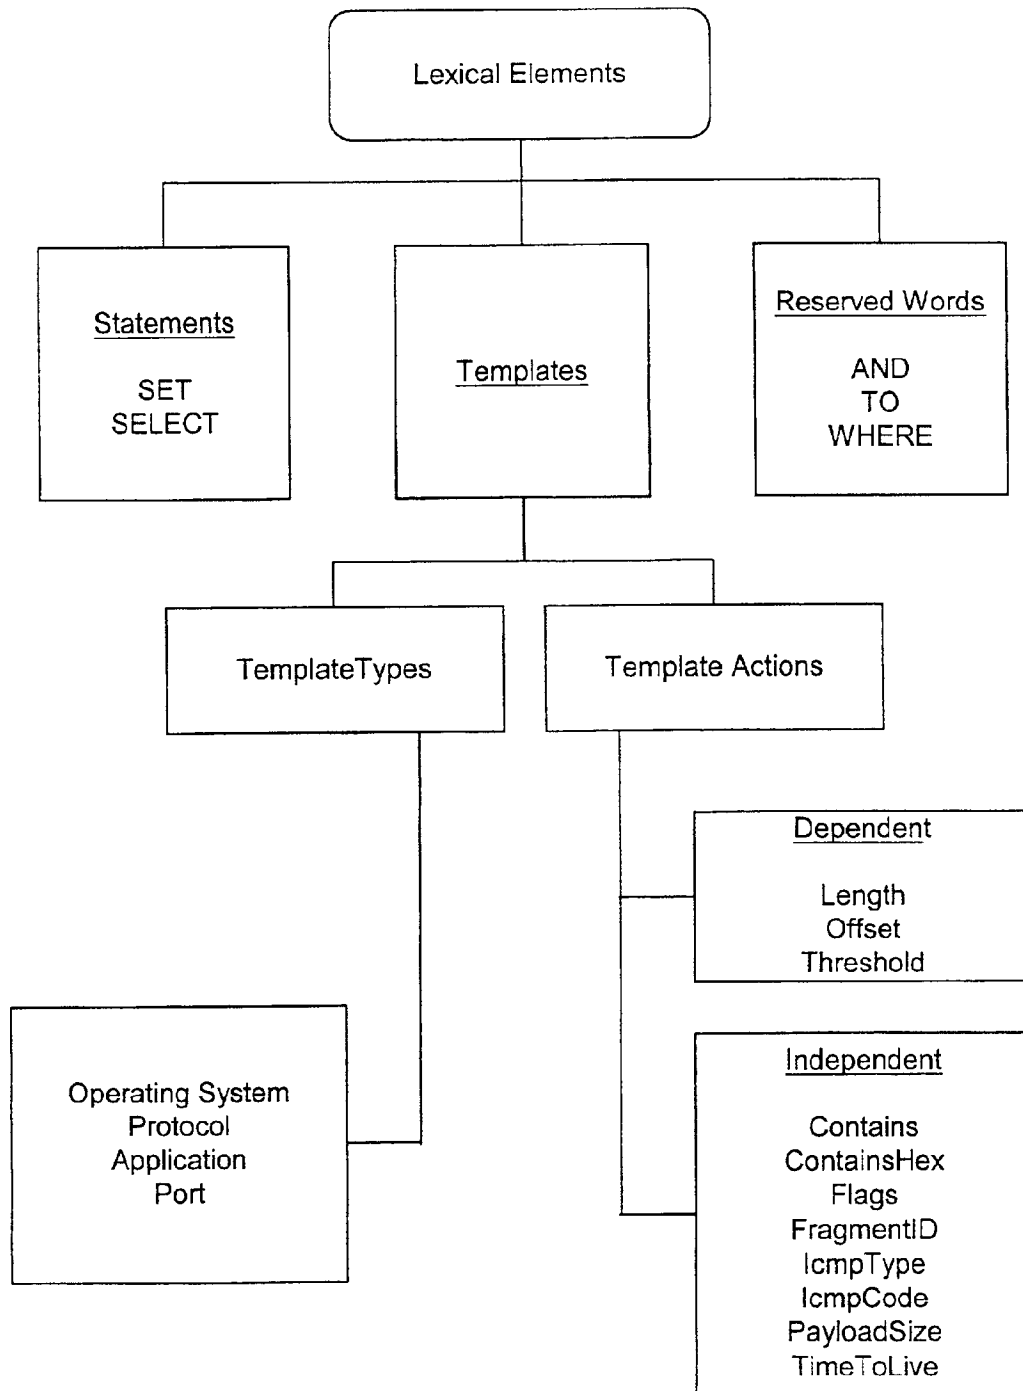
Lexical Elements

Statements

SET
SELECT

Templates

Reserved Words

AND
TO
WHERE

TemplateTypes

Template Actions

Dependent

Length
Offset
Threshold

Operating System
Protocol
Application
Port

Independent

Contains
ContainsHex
Flags
FragmentID
IcmpType
IcmpCode
PayloadSize
TimeToLive